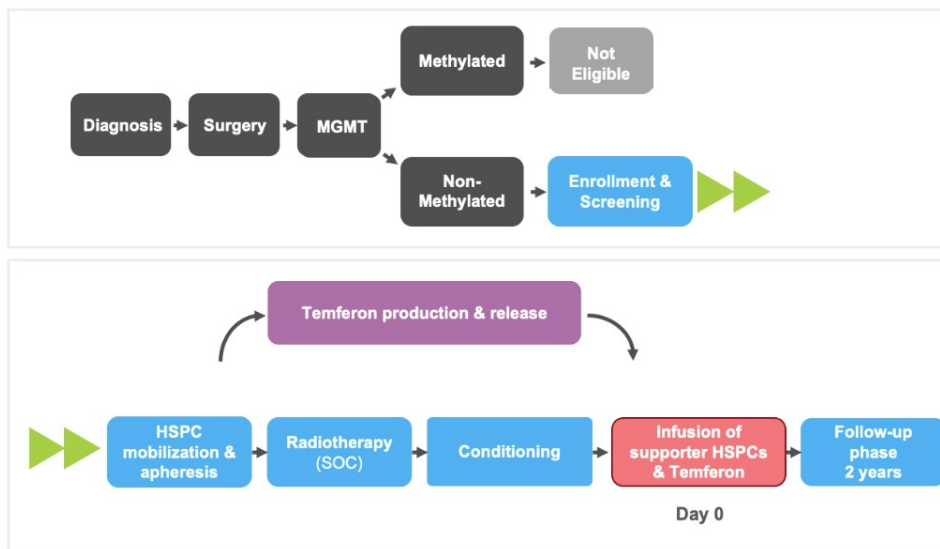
Diagnosis

Surgery

MGMT

Methylated

Not Eligible

Non-Methylated

Enrollment & Screening

Temferon production & release

HSPC mobilization & apheresis

Radiotherapy (SOC)

Conditioning

Infusion of supporter HSPCs & Temferon

Day 0

Follow-up phase 2 years